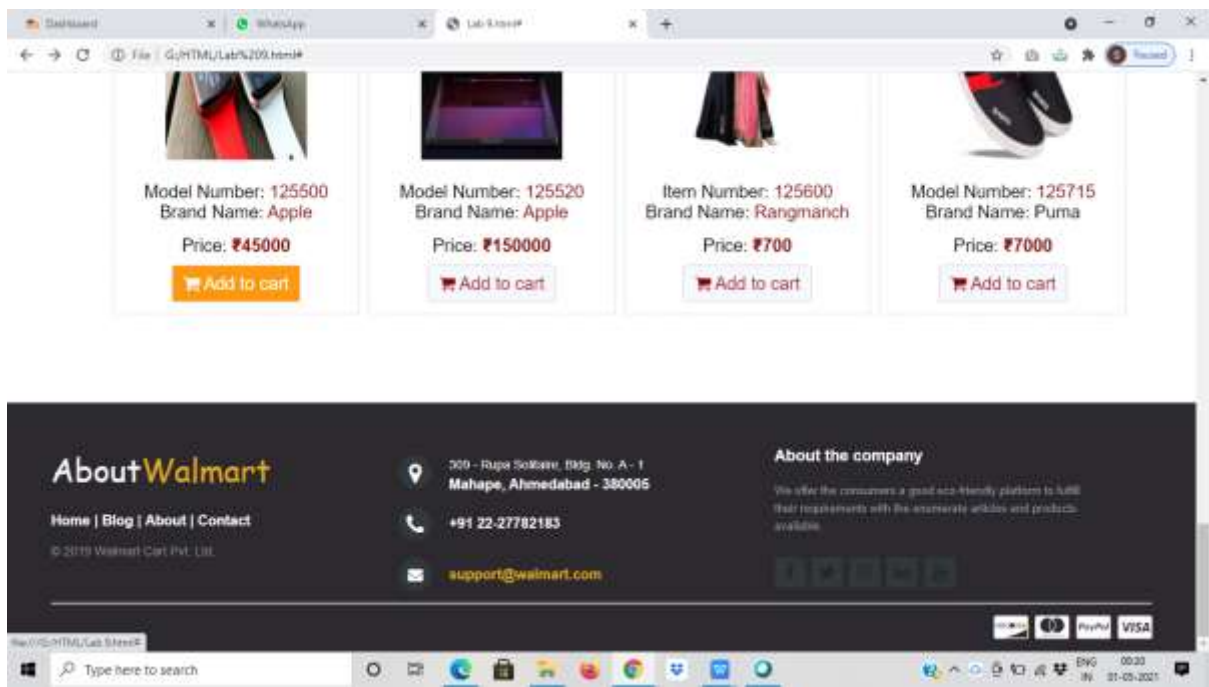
Dashboard × WhatsApp × Lab 8.html# × +

File | G:/HTML/Lab%208.html#

Paused

Model Number: 125500
Brand Name: Apple

Price: ₹45000

Add to cart

Model Number: 125520
Brand Name: Apple

Price: ₹150000

Add to cart

Item Number: 125600
Brand Name: Rangmanch

Price: ₹700

Add to cart

Model Number: 125715
Brand Name: Puma

Price: ₹7000

Add to cart

AboutWalmart

Home | Blog | About | Contact

© 2019 Walmart Cart Pvt. Ltd.

309 - Rupa Solitaire, Bldg. No. A - 1
Mahape, Ahmedabad - 380005

+91 22-27782183

support@walmart.com

About the company

We offer the consumers a good eco-friendly platform to fulfill their requirements with the enumerate articles and products available.

file:///G:/HTML/Lab 8.html#

PayPal VISA

Type here to search

ENG IN 00:20 01-05-2021